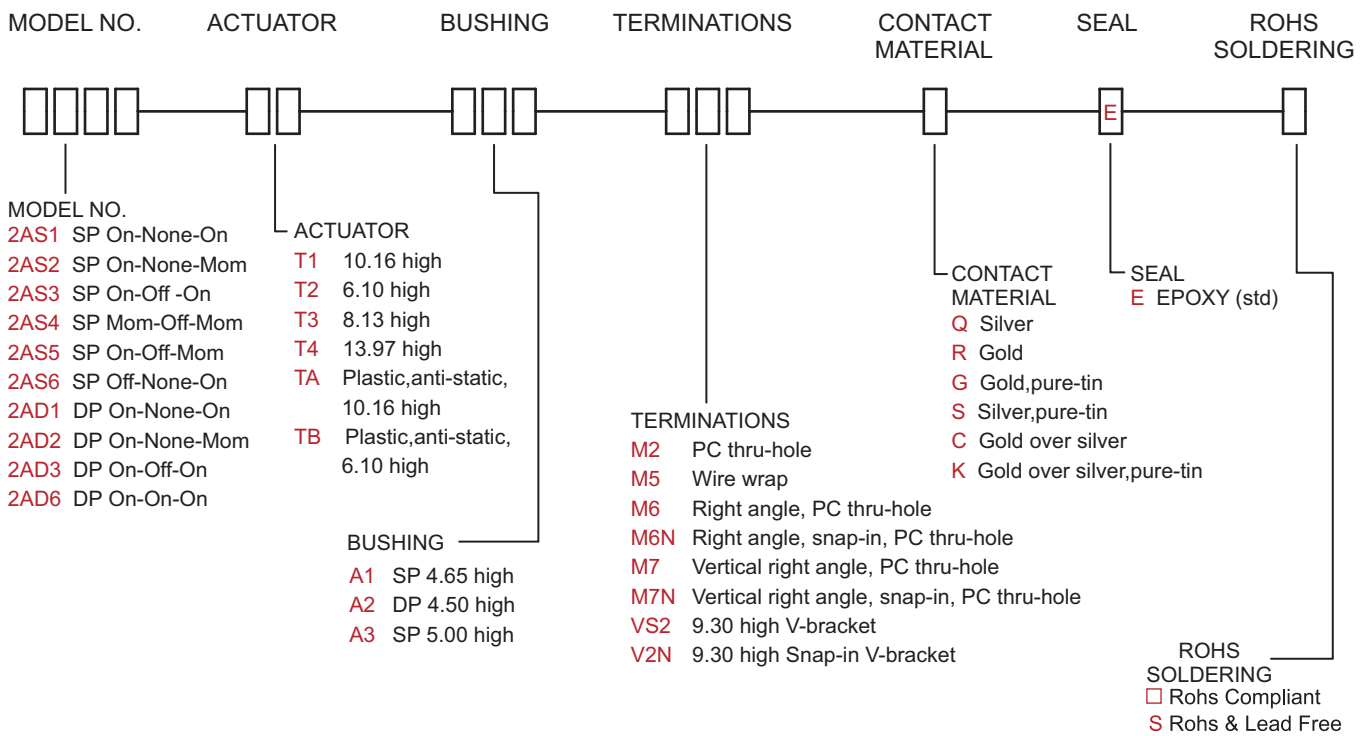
MODEL NO. ACTUATOR BUSHING TERMINATIONS CONTACT MATERIAL SEAL ROHS SOLDERING

E

MODEL NO.
2AS1 SP On-None-On
2AS2 SP On-None-Mom
2AS3 SP On-Off -On
2AS4 SP Mom-Off-Mom
2AS5 SP On-Off-Mom
2AS6 SP Off-None-On
2AD1 DP On-None-On
2AD2 DP On-None-Mom
2AD3 DP On-Off-On
2AD6 DP On-On-On

ACTUATOR
T1 10.16 high
T2 6.10 high
T3 8.13 high
T4 13.97 high
TA Plastic,anti-static, 10.16 high
TB Plastic,anti-static, 6.10 high

BUSHING
A1 SP 4.65 high
A2 DP 4.50 high
A3 SP 5.00 high

TERMINATIONS
M2 PC thru-hole
M5 Wire wrap
M6 Right angle, PC thru-hole
M6N Right angle, snap-in, PC thru-hole
M7 Vertical right angle, PC thru-hole
M7N Vertical right angle, snap-in, PC thru-hole
VS2 9.30 high V-bracket
V2N 9.30 high Snap-in V-bracket

CONTACT MATERIAL
Q Silver
R Gold
G Gold,pure-tin
S Silver,pure-tin
C Gold over silver
K Gold over silver,pure-tin

SEAL
E EPOXY (std)

ROHS SOLDERING
□ Rohs Compliant
S Rohs & Lead Free